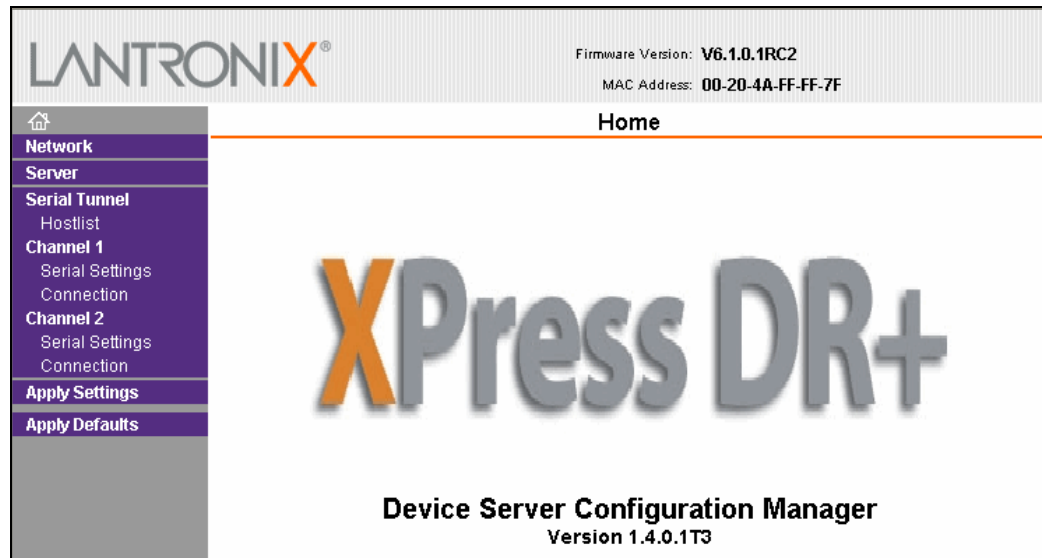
LANTRONIX®

Firmware Version: V6.1.0.1RC2
MAC Address: 00-20-4A-FF-FF-7F

Network
Server
Serial Tunnel
Hostlist
Channel 1
Serial Settings
Connection
Channel 2
Serial Settings
Connection
Apply Settings
Apply Defaults

Home

XPress DR+

Device Server Configuration Manager
Version 1.4.0.1T3